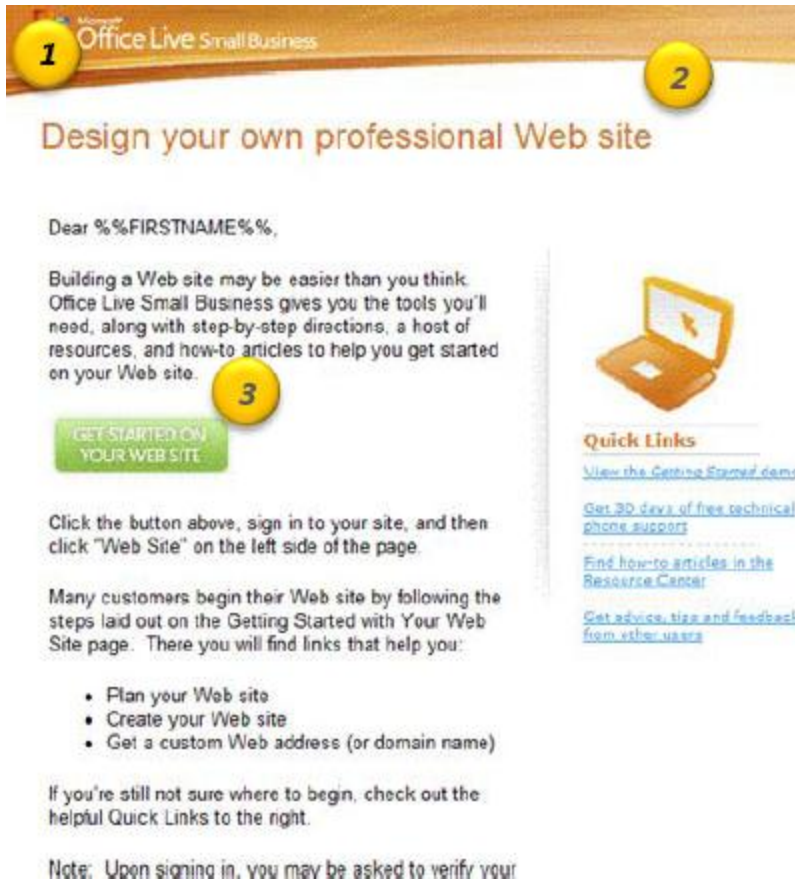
Microsoft Office Live Small Business

1

2

Design your own professional Web site

Dear %%FIRSTNAME%%,

Building a Web site may be easier than you think. Office Live Small Business gives you the tools you'll need, along with step-by-step directions, a host of resources, and how-to articles to help you get started on your Web site.

3

GET STARTED ON YOUR WEB SITE

Click the button above, sign in to your site, and then click "Web Site" on the left side of the page.

Many customers begin their Web site by following the steps laid out on the Getting Started with Your Web Site page. There you will find links that help you:

- Plan your Web site
- Create your Web site
- Get a custom Web address (or domain name)

If you're still not sure where to begin, check out the helpful Quick Links to the right.

Note: Upon signing in, you may be asked to verify your

Quick Links

View the Getting Started demo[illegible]

Get 30 days of free technical phone support

Find how-to articles in the Resource Center

Get advice, tips and feedback from other users